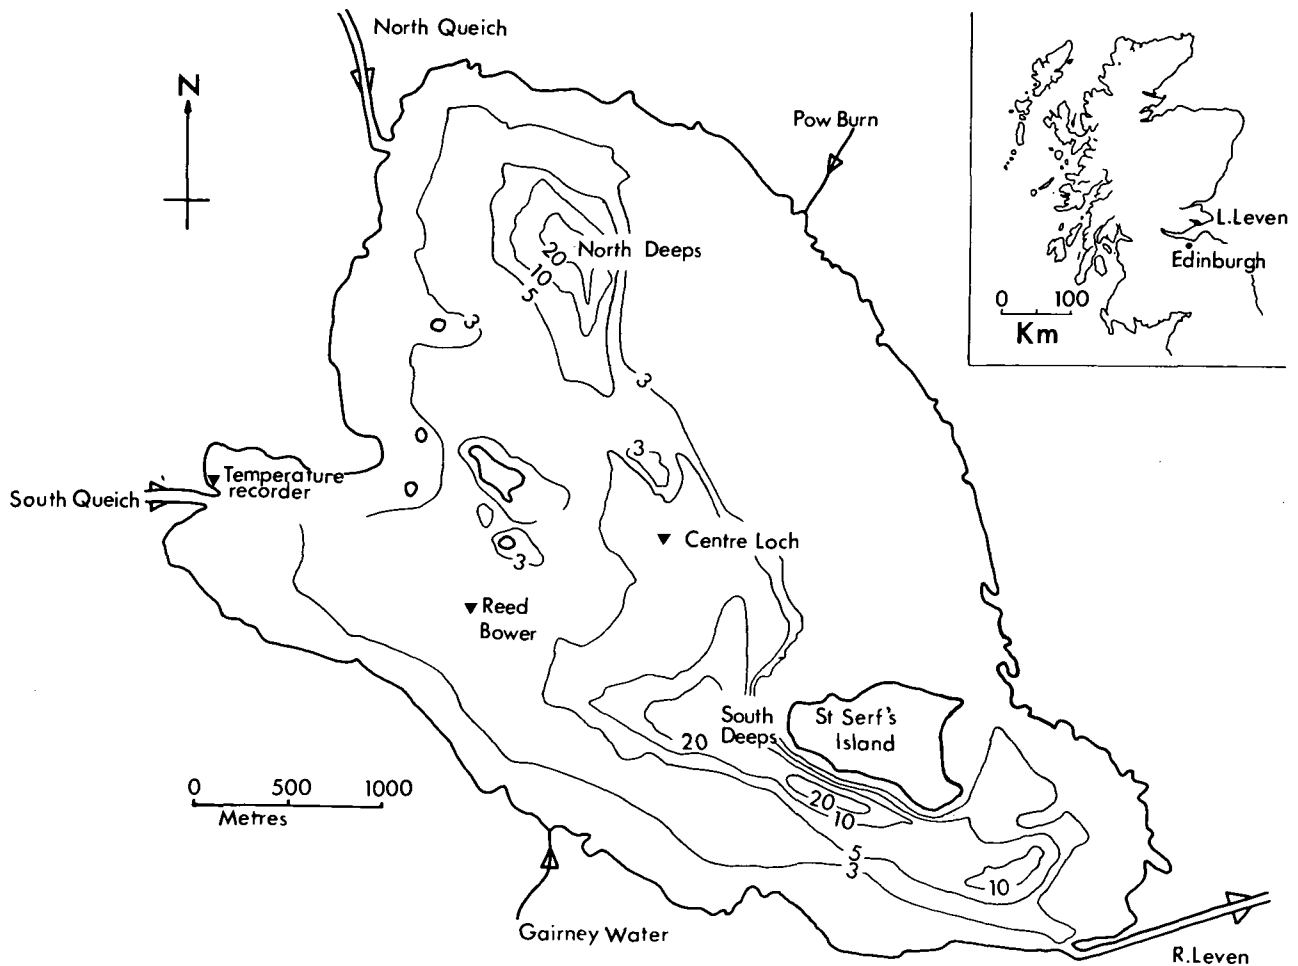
North Queich

N

Pow Burn

L.Leven
Edinburgh

0 100
Km

20
North Deeps
10
5
3
3

3

Temperature recorder
South Queich

3
Centre Loch

Reed Bower

South Deeps
St Serf's Island
20
20
10
5
3
10

0 500 1000
Metres

Gairney Water

R.Leven